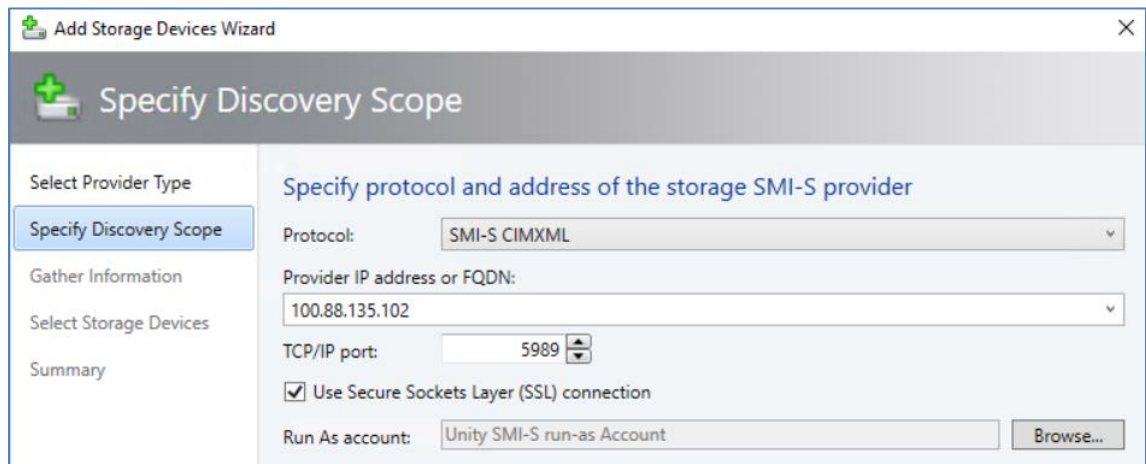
Add Storage Devices Wizard

Specify Discovery Scope

Select Provider Type

Specify Discovery Scope

Gather Information

Select Storage Devices

Summary

Specify protocol and address of the storage SMI-S provider

Protocol: SMI-S CIMXML

Provider IP address or FQDN:

100.88.135.102

TCP/IP port: 5989

Use Secure Sockets Layer (SSL) connection

Run As account: Unity SMI-S run-as Account Browse...